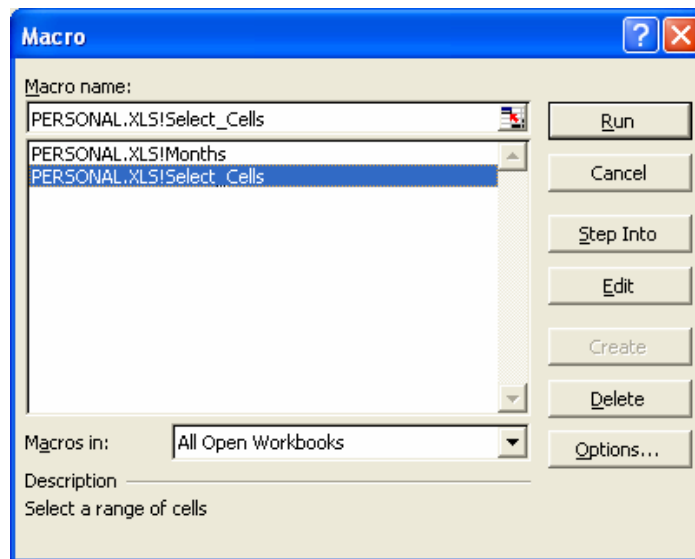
Macro

Macro name:

PERSONAL.XLS!Select_Cells

PERSONAL.XLS!Months
PERSONAL.XLS!Select_Cells

Run

Cancel

Step Into

Edit

Create

Delete

Options...

Macros in: All Open Workbooks

Description

Select a range of cells